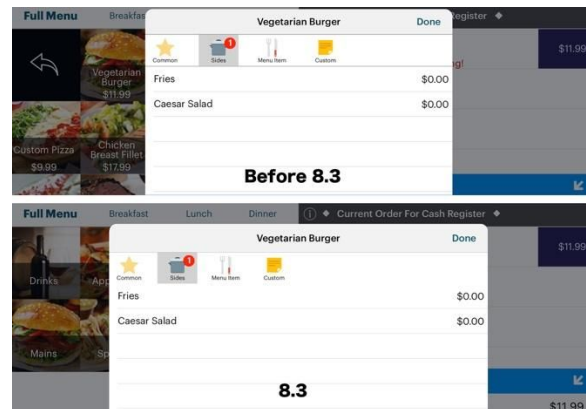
Full Menu Breakfas

Vegetarian Burger Done

egister

$11.99

Common Sides Menu Item Custom

1

Fries $0.00

Caesar Salad $0.00

g!

Vegetarian Burger $11.99

Custom Pizza $9.99

Chicken Breast Fillet $17.99

Before 8.3

Full Menu Breakfast Lunch Dinner

Current Order For Cash Register

Vegetarian Burger Done

$11.99

Common Sides Menu Item Custom

1

Drinks App

Fries $0.00

Caesar Salad $0.00

Mains Sp

8.3

$11.99